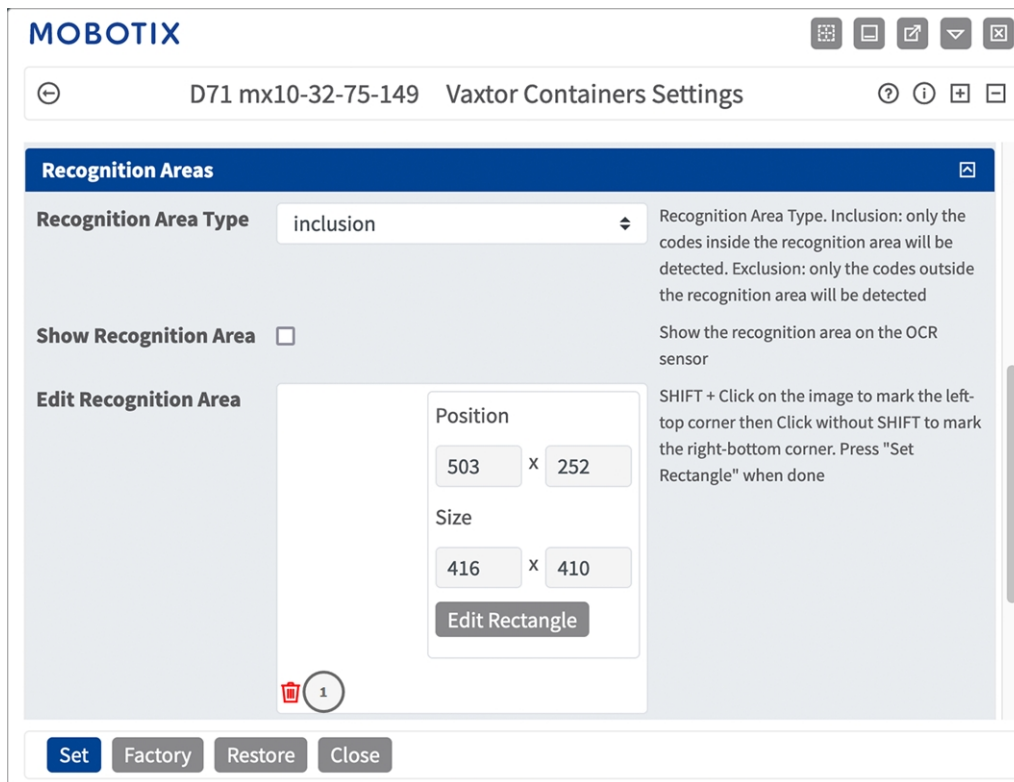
MOBOTIX

D71 mx10-32-75-149 Vaxtor Containers Settings

Recognition Areas

Recognition Area Type | inclusion

Recognition Area Type. Inclusion: only the codes inside the recognition area will be detected. Exclusion: only the codes outside the recognition area will be detected

Show Recognition Area

Show the recognition area on the OCR sensor

Edit Recognition Area

Position

503 x 252

Size

416 x 410

Edit Rectangle

1

SHIFT + Click on the image to mark the left-top corner then Click without SHIFT to mark the right-bottom corner. Press "Set Rectangle" when done

Set Factory Restore Close